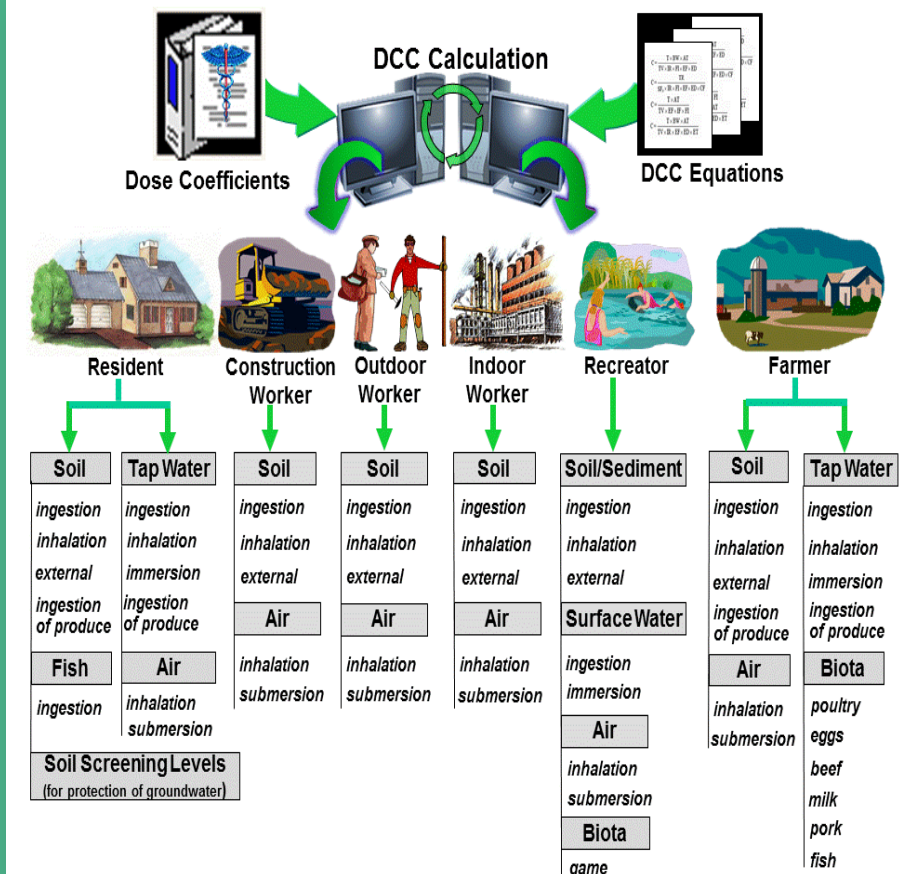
DCC Calculation

Dose Coefficients

DCC Equations

Resident

Construction Worker

Outdoor Worker

Indoor Worker

Recreator

Farmer

Soil
ingestion
inhalation
external
ingestion of produce

Fish
ingestion

Tap Water
ingestion
inhalation
immersion
ingestion of produce

Air
inhalation
submersion

Soil Screening Levels
(for protection of groundwater)

Soil
ingestion
inhalation
external

Air
inhalation
submersion

Soil
ingestion
inhalation
external

Air
inhalation
submersion

Soil
ingestion
inhalation
external

Air
inhalation
submersion

Soil/Sediment
ingestion
inhalation
external

Surface Water
ingestion
immersion

Air
inhalation
submersion

Biota
game

Soil
ingestion
inhalation
external
ingestion of produce

Air
inhalation
submersion

Tap Water
ingestion
inhalation
immersion
ingestion of produce

Biota
poultry
eggs
beef
milk
pork
fish